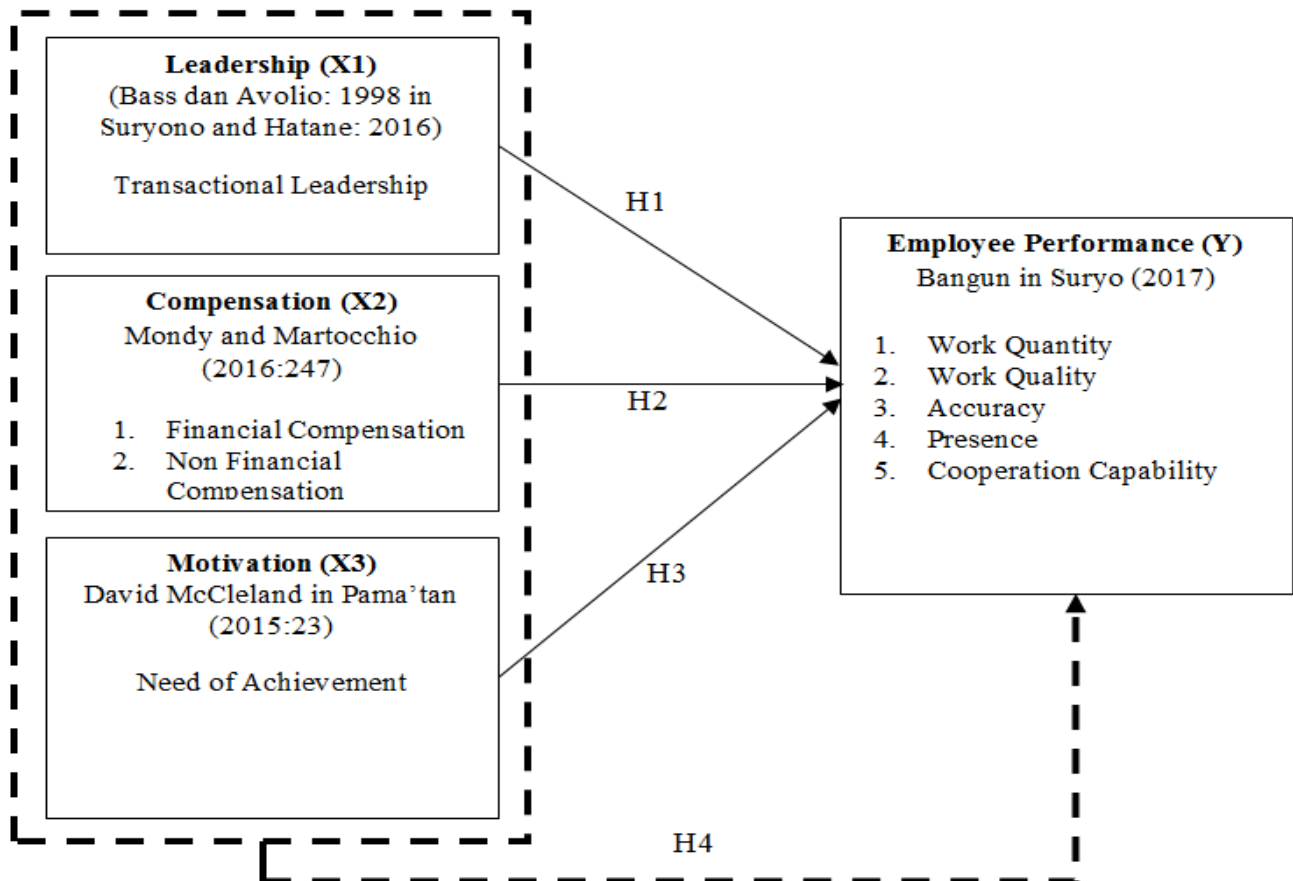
**Leadership (X1)**
(Bass dan Avolio: 1998 in Suryono and Hatane: 2016)

Transactional Leadership

**Compensation (X2)**
Mondy and Martocchio (2016:247)

1. Financial Compensation
2. Non Financial Compensation

**Motivation (X3)**
David McCleland in Pama'tan (2015:23)

Need of Achievement

H1

H2

H3

**Employee Performance (Y)**
Bangun in Suryo (2017)

1. Work Quantity
2. Work Quality
3. Accuracy
4. Presence
5. Cooperation Capability

H4